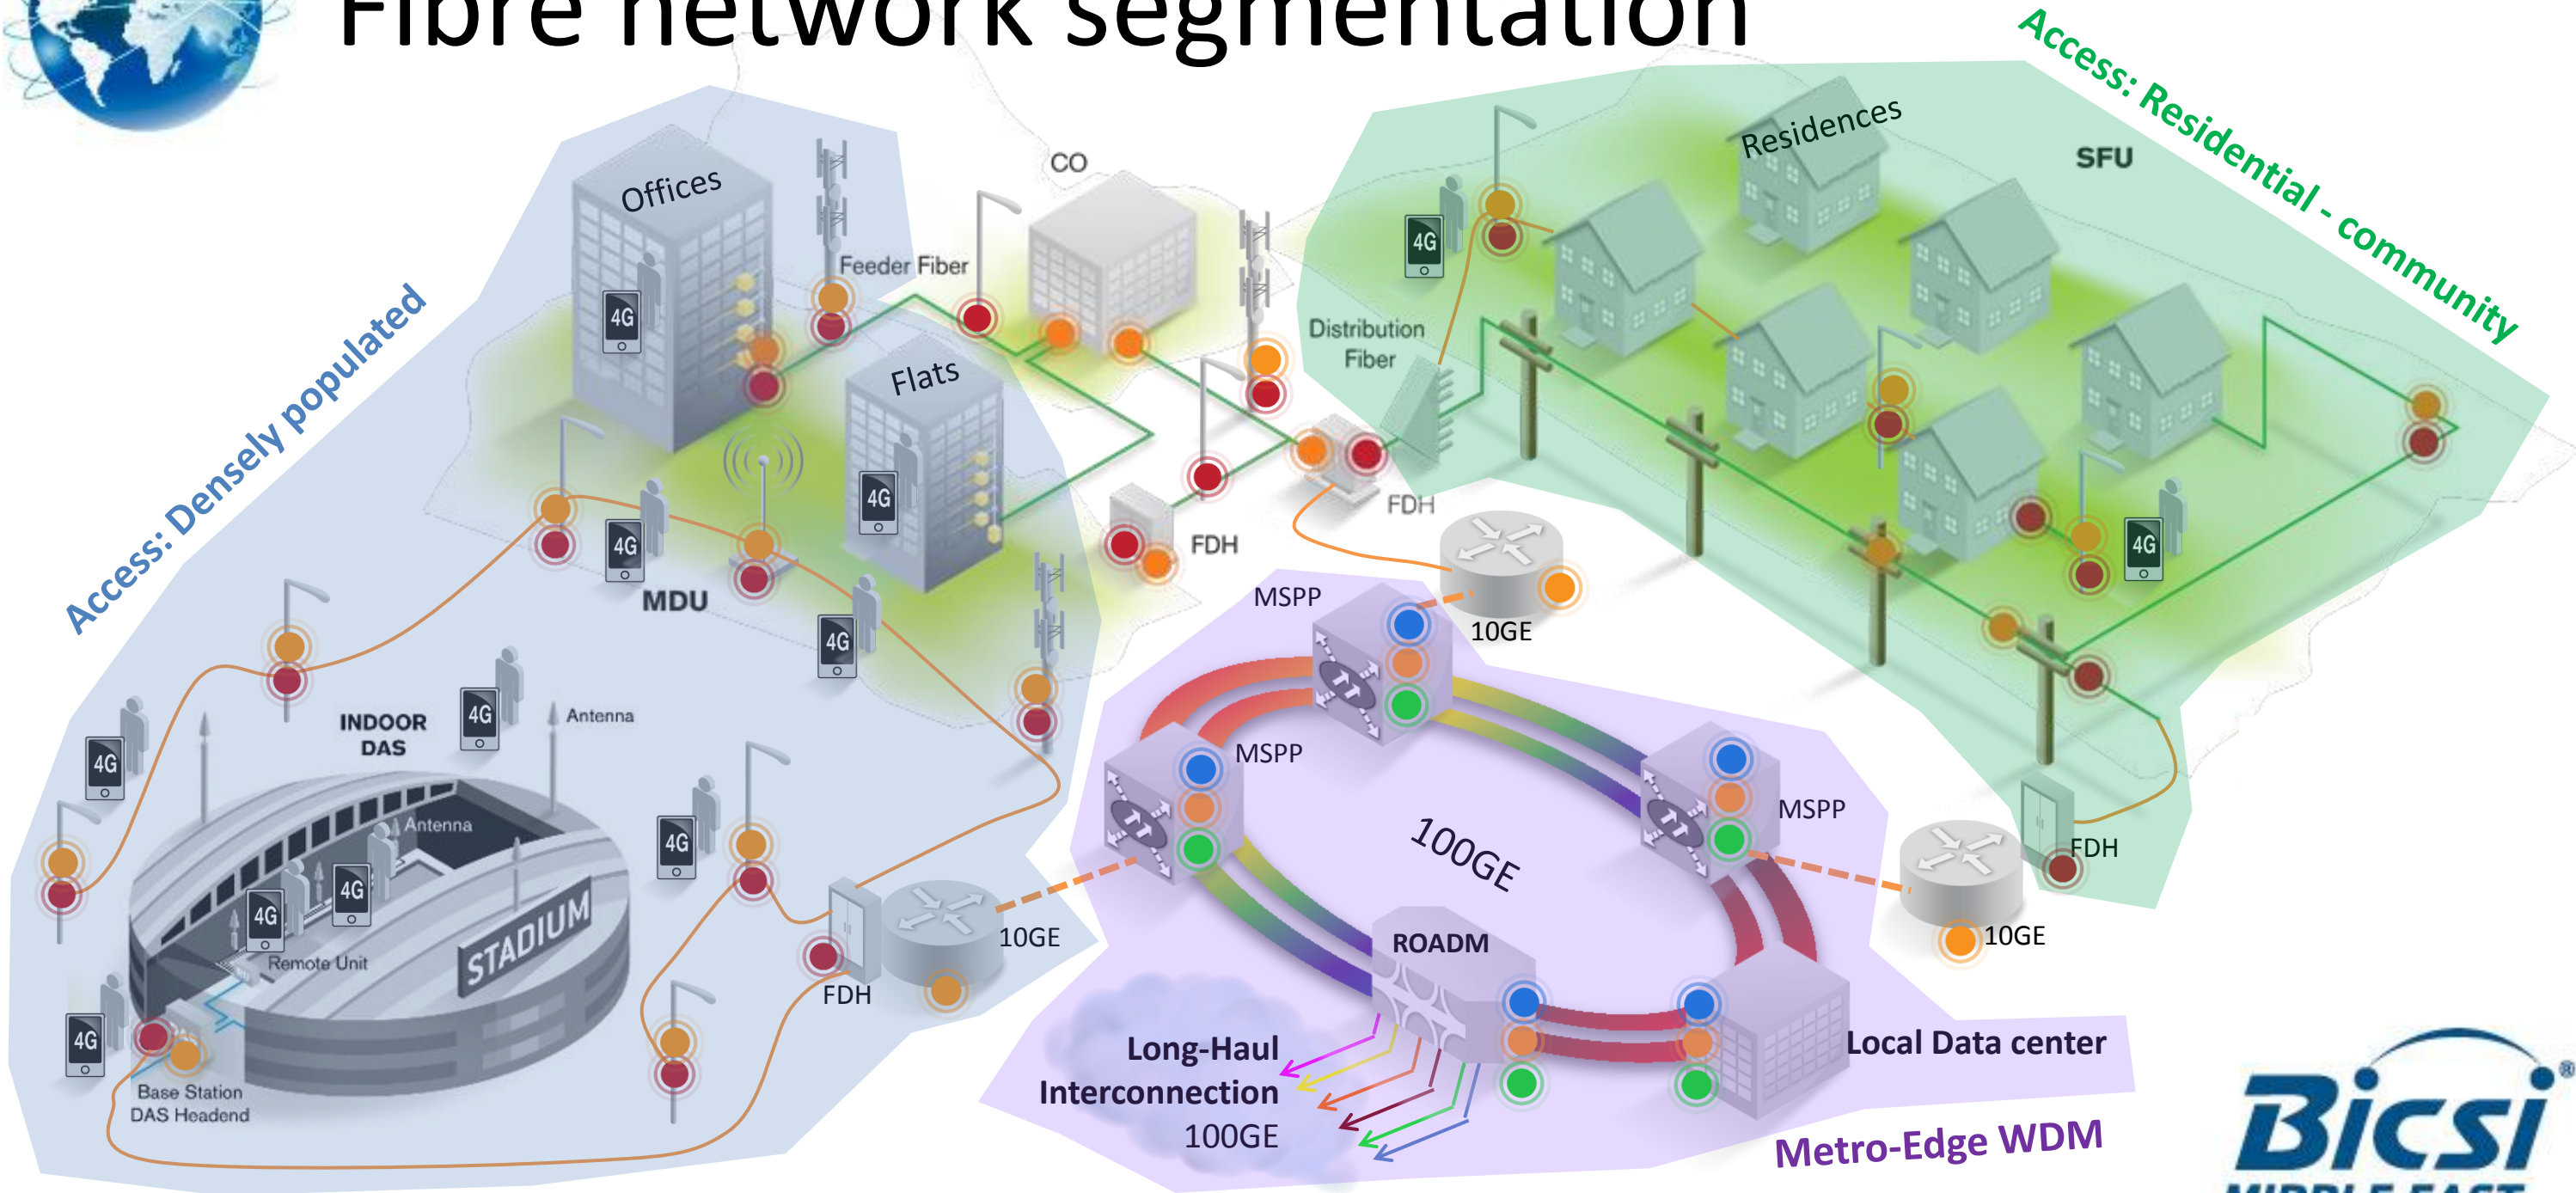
Fibre network segmentation

Access: Densely populated

Access: Residential - community

Offices

Feeder Fiber

CO

Residences

SFU

4G

Distribution Fiber

Flats

4G

4G

MDU

4G

FDH

FDH

MSPP

10GE

INDOOR DAS

4G

Antenna

4G

4G

Antenna

MSPP

MSPP

100GE

4G

4G

4G

Remote Unit

STADIUM

4G

FDH

10GE

FDH

ROADM

10GE

4G

Base Station DAS Headend

Long-Haul Interconnection 100GE

Local Data center

Metro-Edge WDM

Bicsi